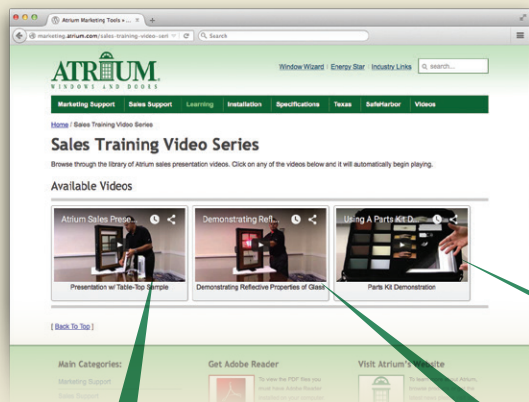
Atrium Marketing Tools »
marketing.atrium.com/sales-training-video-seri
Search

ATRIUM
WINDOWS AND DOORS

Window Wizard | Energy Star | Industry Links
search...

Marketing Support | Sales Support | Learning | Installation | Specifications | Texas | SafeHarbor | Videos

Home / Sales Training Video Series

Sales Training Video Series

Browse through the library of Atrium sales presentation videos. Click on any of the videos below and it will automatically begin playing.

Available Videos

Atrium Sales Prese...
Presentation w/ Table-Top Sample

Demonstrating Refl...
Demonstrating Reflective Properties of Glass

Using A Parts Kit D...
Parts Kit Demonstration

[ Back To Top ]

Main Categories:
Marketing Support
Sales Support

Get Adobe Reader
To view the PDF files you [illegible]

Visit Atrium's Website
To learn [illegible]